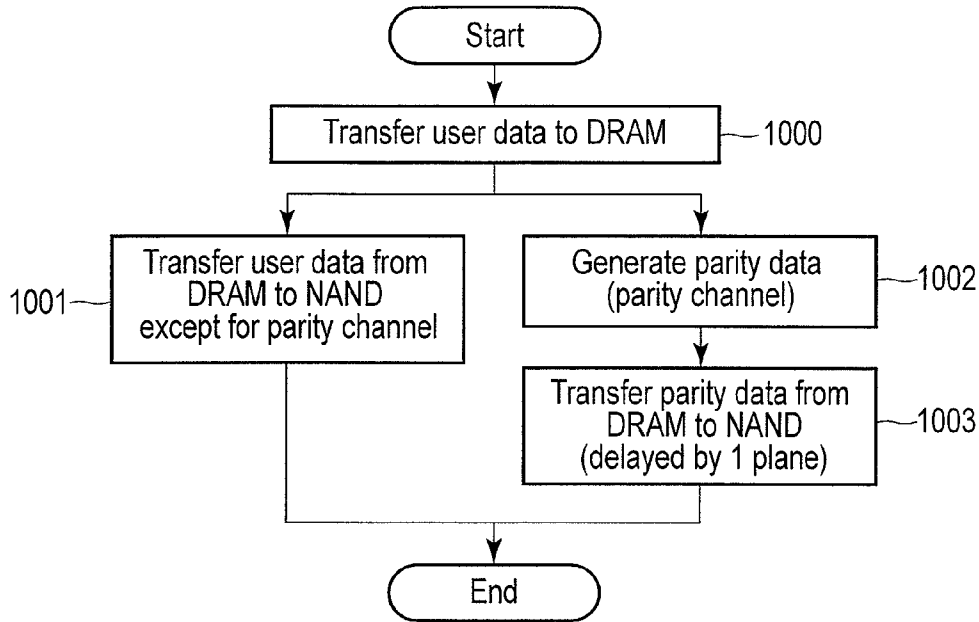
Start

Transfer user data to DRAM

1000

1001

Transfer user data from DRAM to NAND except for parity channel

Generate parity data (parity channel)

1002

Transfer parity data from DRAM to NAND (delayed by 1 plane)

1003

End